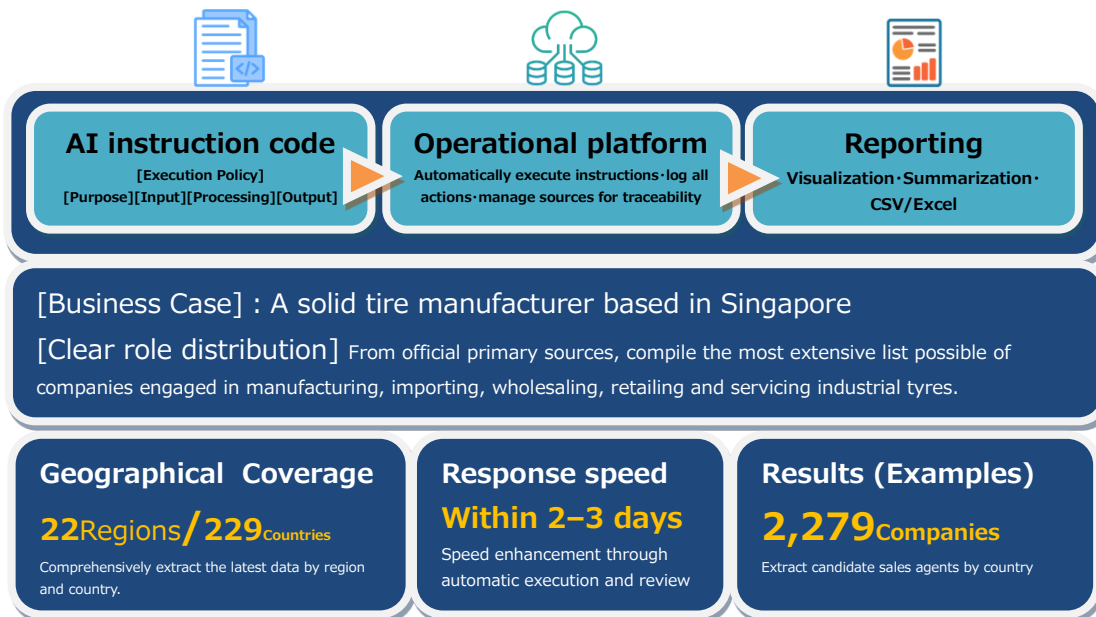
AI instruction code
[Execution Policy]
[Purpose][Input][Processing][Output]

Operational platform
Automatically execute instructions·log all actions·manage sources for traceability

Reporting
Visualization·Summarization·CSV/Excel

[Business Case] : A solid tire manufacturer based in Singapore
[Clear role distribution] From official primary sources, compile the most extensive list possible of companies engaged in manufacturing, importing, wholesaling, retailing and servicing industrial tyres.

Geographical Coverage
22Regions/229Countries
Comprehensively extract the latest data by region and country.

Response speed
Within 2–3 days
Speed enhancement through automatic execution and review

Results (Examples)
2,279Companies
Extract candidate sales agents by country